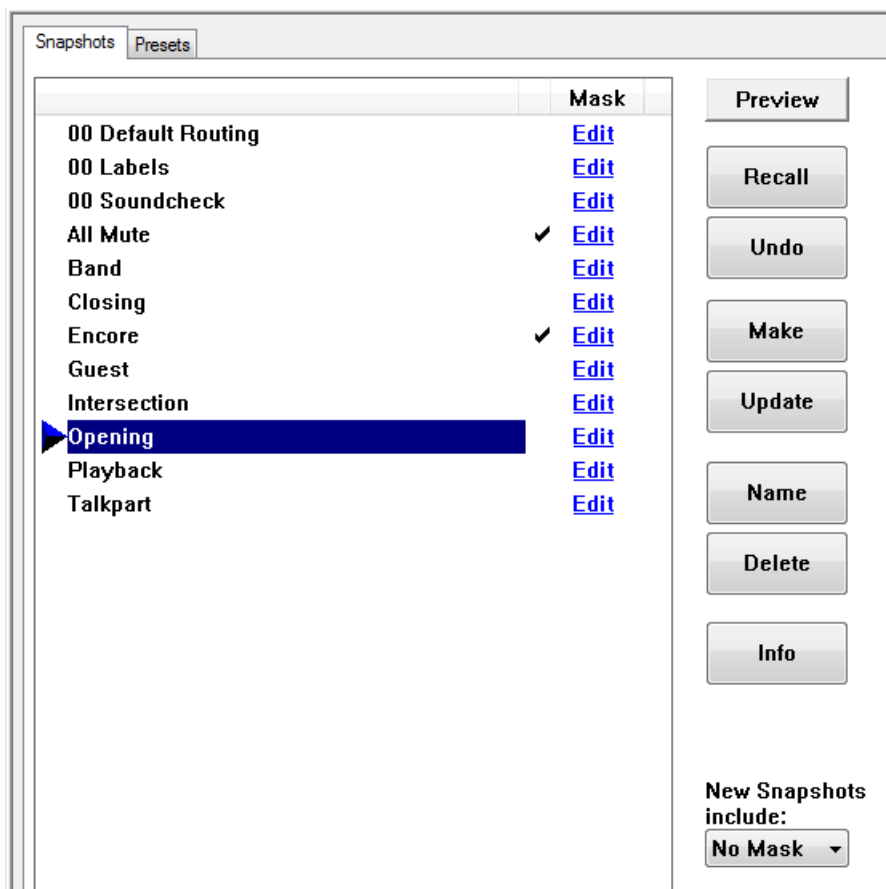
Snapshots | Presets

| | Mask |
|---|---|
| 00 Default Routing | Edit |
| 00 Labels | Edit |
| 00 Soundcheck | Edit |
| All Mute ✔ | Edit |
| Band | Edit |
| Closing | Edit |
| Encore ✔ | Edit |
| Guest | Edit |
| Intersection | Edit |
| Opening | Edit |
| Playback | Edit |
| Talkpart | Edit |

Preview

Recall

Undo

Make

Update

Name

Delete

Info

New Snapshots include:

No Mask